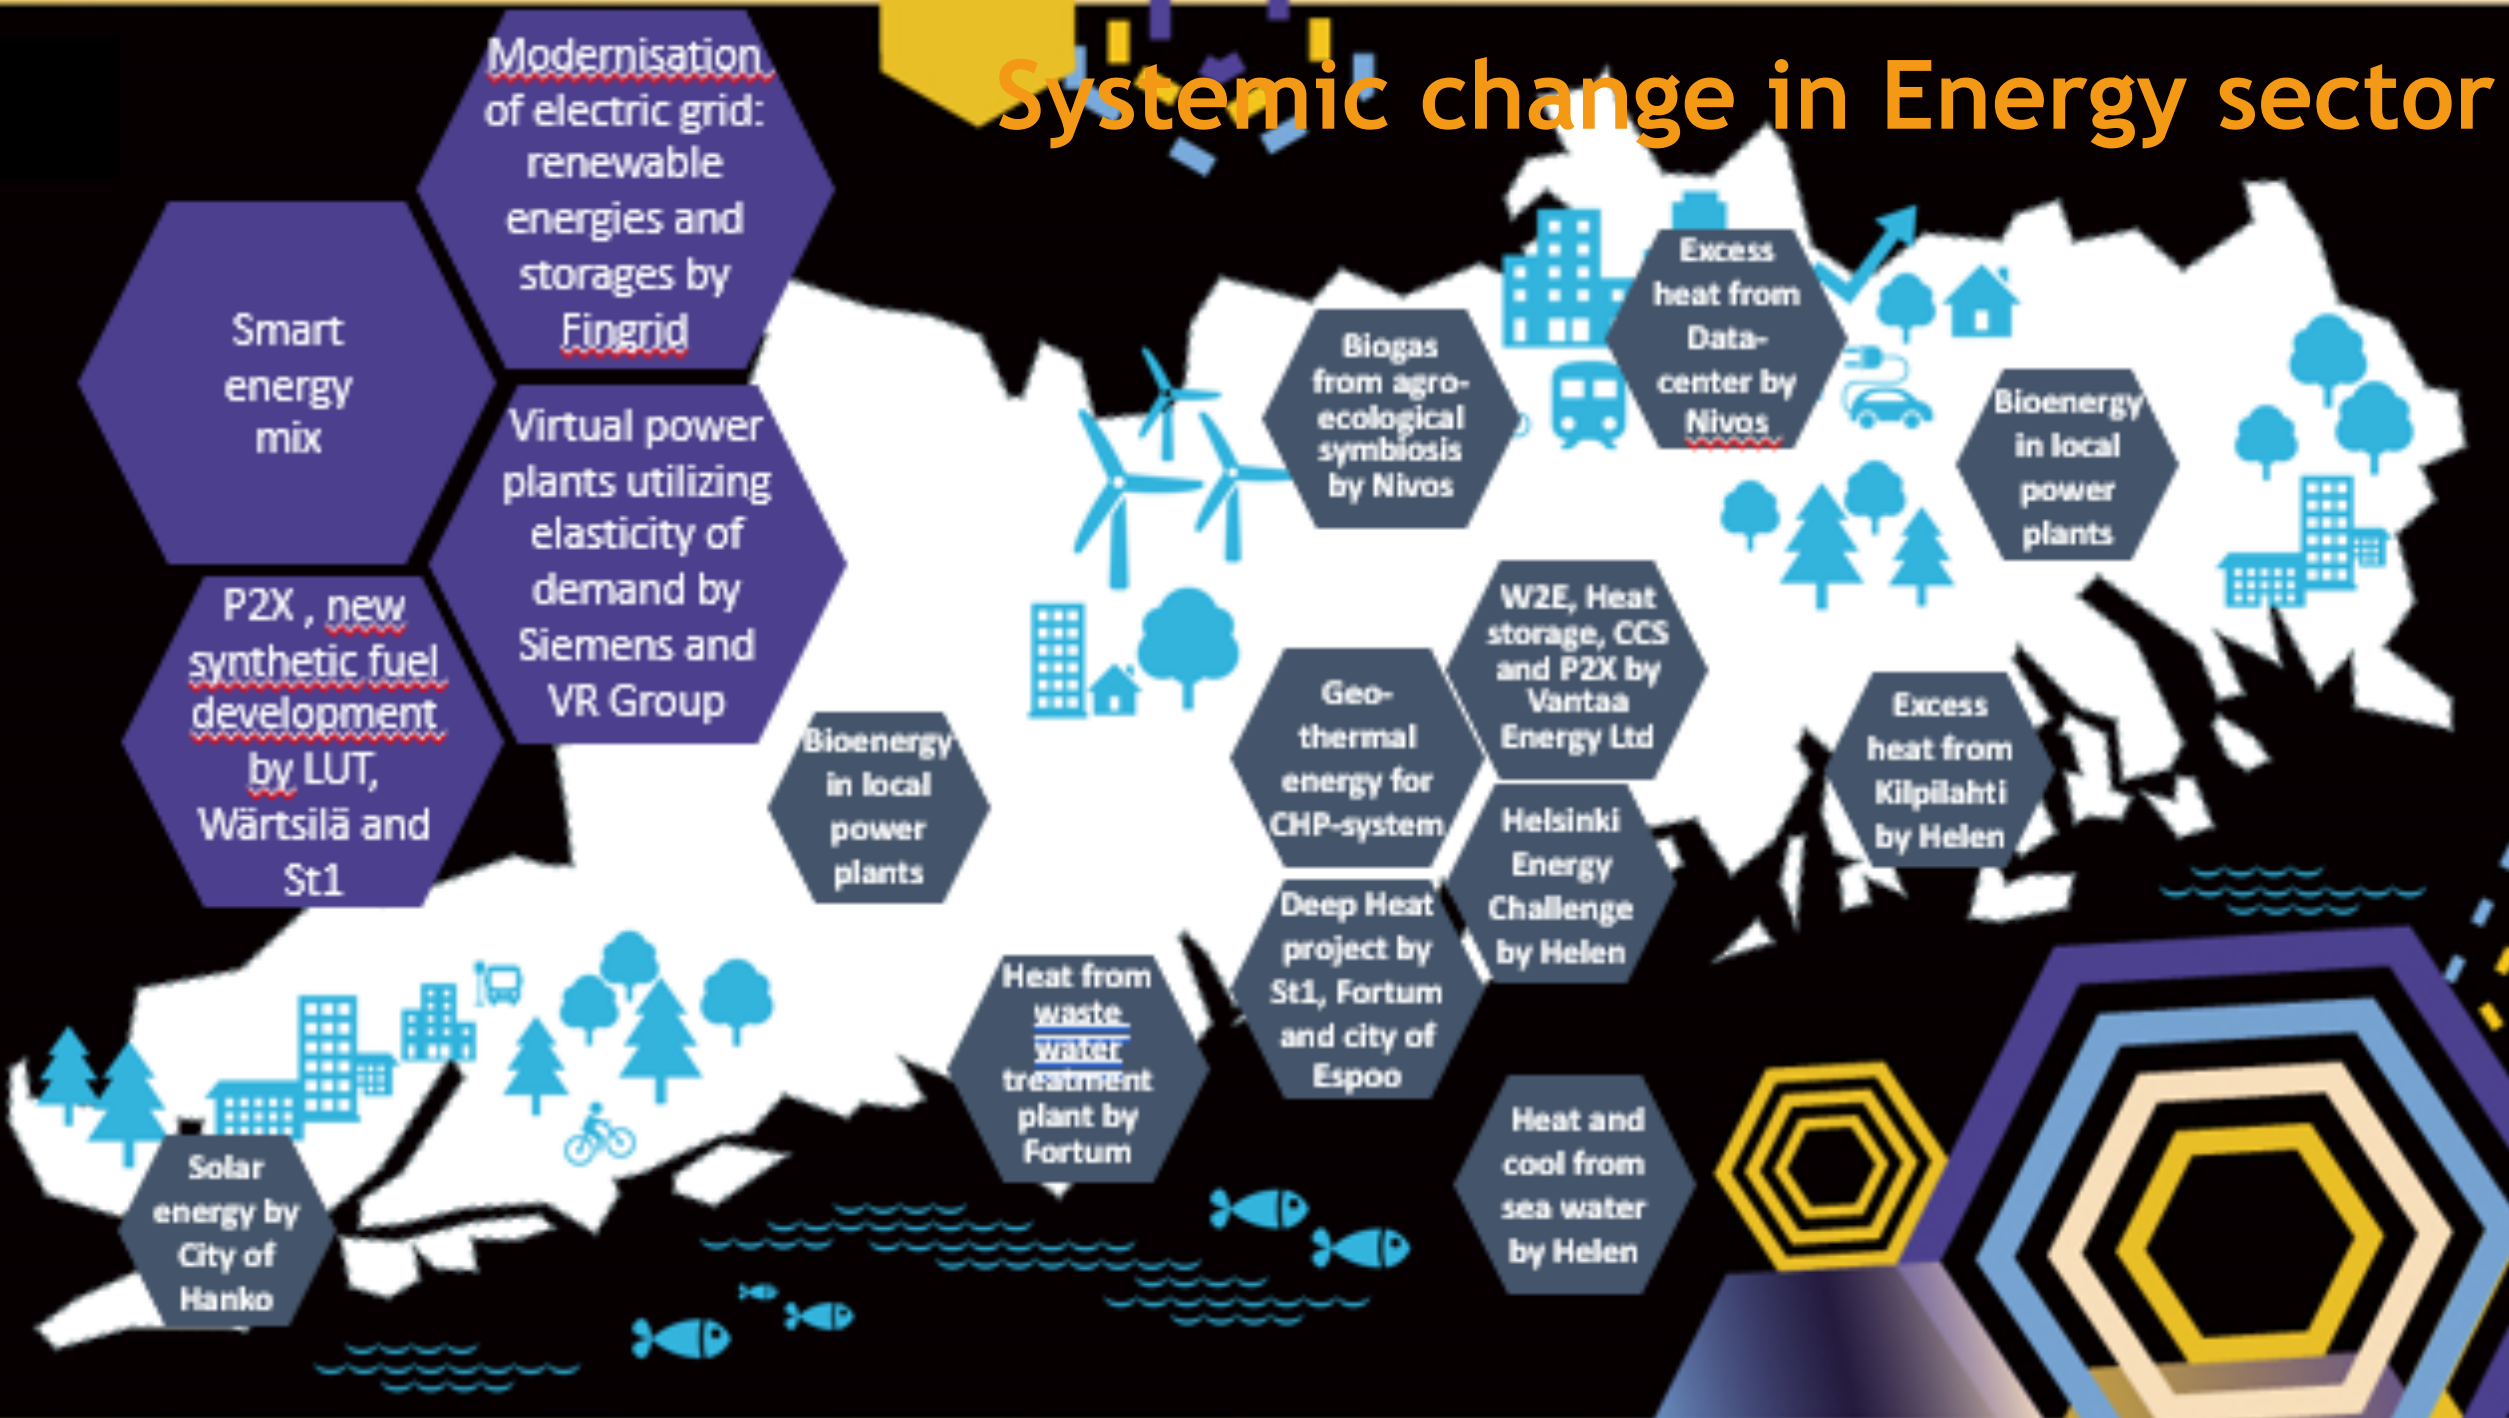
Systemic change in Energy sector

Modernisation of electric grid: renewable energies and storages by Fingrid

Smart energy mix

Virtual power plants utilizing elasticity of demand by Siemens and VR Group

P2X , new synthetic fuel development by LUT, Wärtsilä and St1

Bioenergy in local power plants

Biogas from agro-ecological symbiosis by Nivos

Excess heat from Data-center by Nivos

Bioenergy in local power plants

W2E, Heat storage, CCS and P2X by Vantaa Energy Ltd

Geo-thermal energy for CHP-system

Excess heat from Kilpilahti by Helen

Helsinki Energy Challenge by Helen

Deep Heat project by St1, Fortum and city of Espoo

Heat from waste water treatment plant by Fortum

Heat and cool from sea water by Helen

Solar energy by City of Hanko